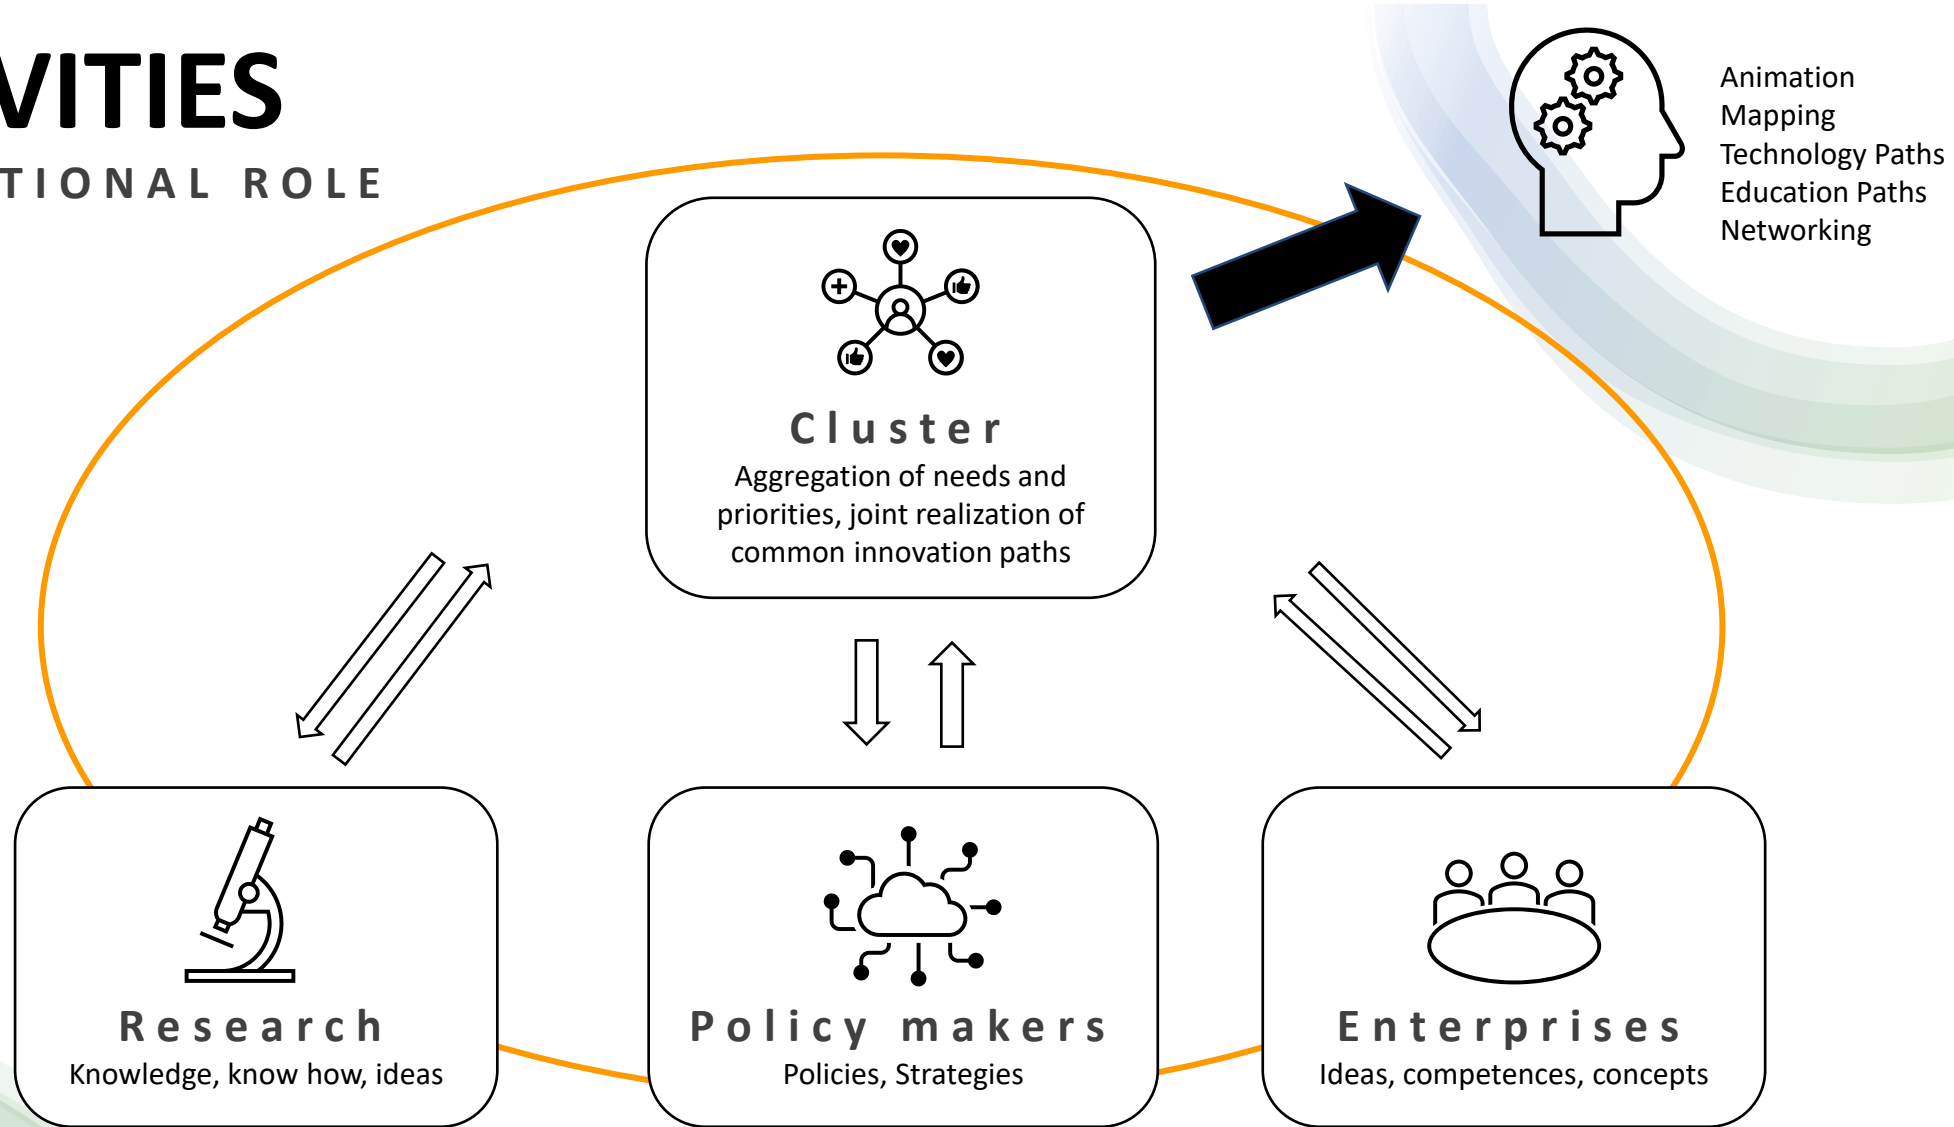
VITIES
TIONAL ROLE

Animation
Mapping
Technology Paths
Education Paths
Networking

Cluster
Aggregation of needs and priorities, joint realization of common innovation paths

Research
Knowledge, know how, ideas

Policy makers
Policies, Strategies

Enterprises
Ideas, competences, concepts